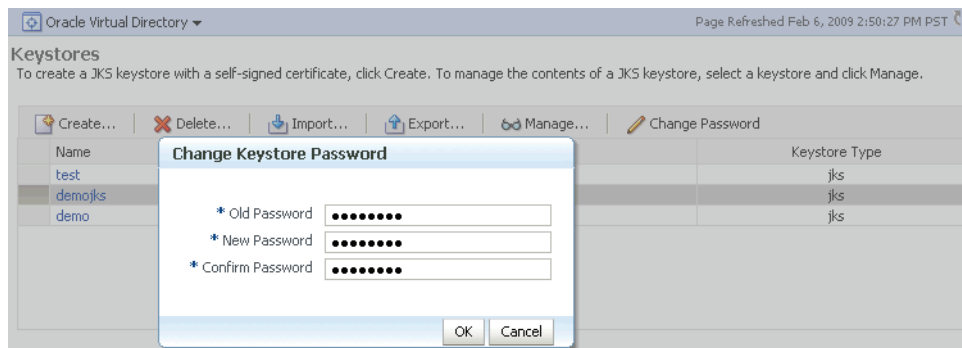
Oracle Virtual Directory ▾

Page Refreshed Feb 6, 2009 2:50:27 PM PST

Keystores

To create a JKS keystore with a self-signed certificate, click Create. To manage the contents of a JKS keystore, select a keystore and click Manage.

Create... | Delete... | Import... | Export... | Manage... | Change Password

| Name | Keystore Type |
|---|---|
| test | jks |
| demojks | jks |
| demo | jks |

Change Keystore Password

* Old Password ••••••••

* New Password ••••••••

* Confirm Password ••••••••

OK Cancel